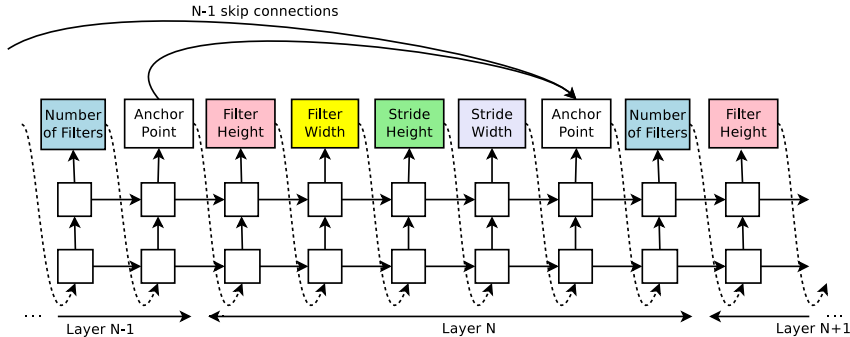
N-1 skip connections

Number of Filters

Anchor Point

Filter Height

Filter Width

Stride Height

Stride Width

Anchor Point

Number of Filters

Filter Height

...

...

Layer N-1

Layer N

Layer N+1